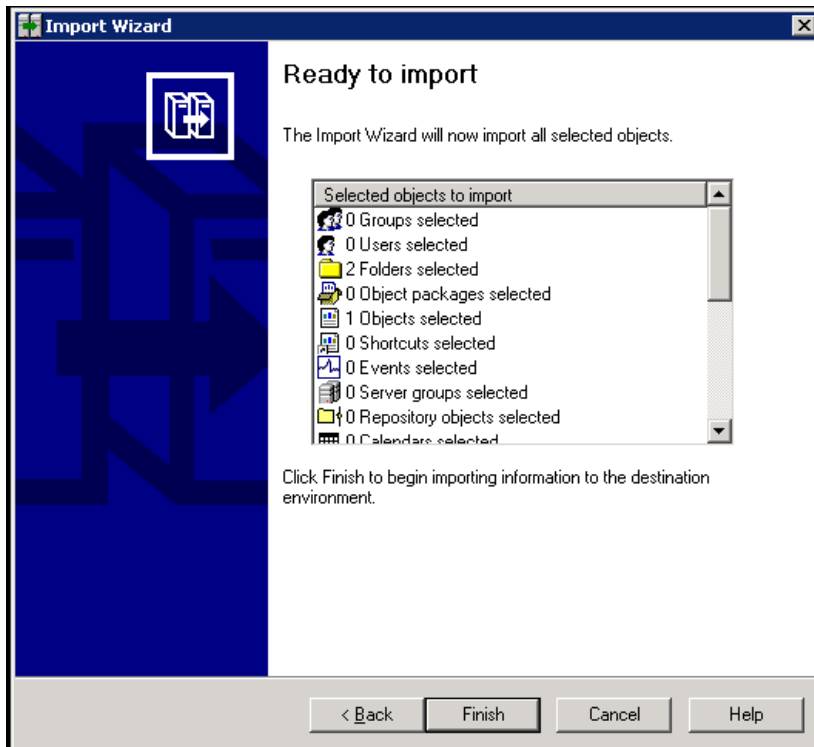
Import Wizard

Ready to import

The Import Wizard will now import all selected objects.

Selected objects to import
0 Groups selected
0 Users selected
2 Folders selected
0 Object packages selected
1 Objects selected
0 Shortcuts selected
0 Events selected
0 Server groups selected
0 Repository objects selected
0 Calendars selected

Click Finish to begin importing information to the destination environment.

< Back
Finish
Cancel
Help